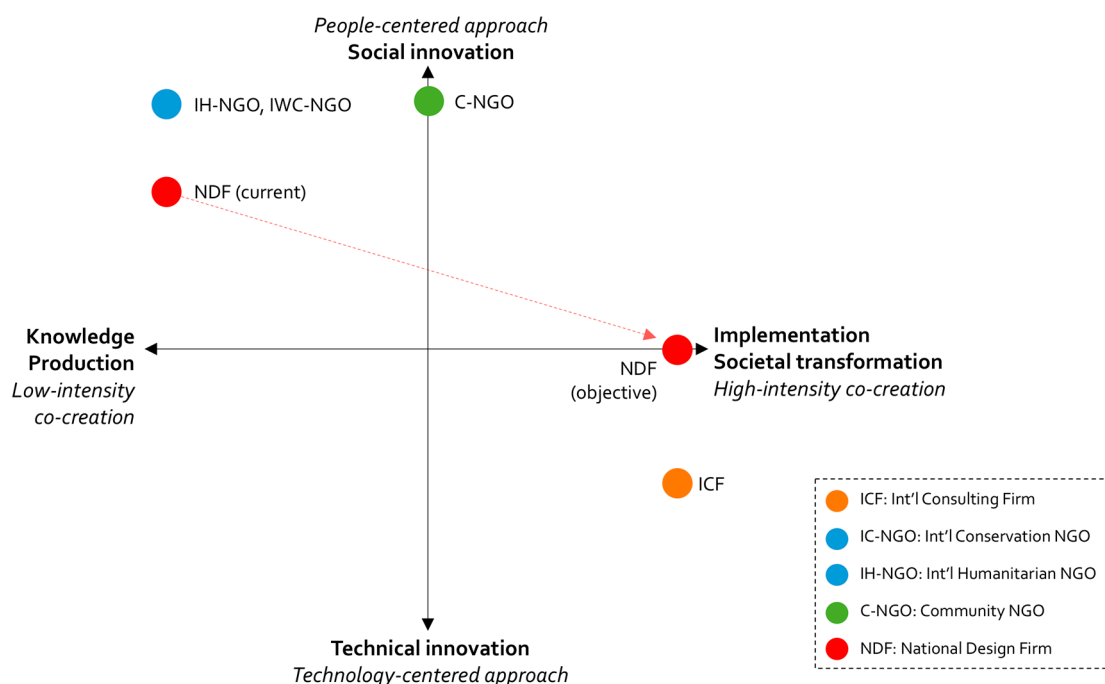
People-centered approach
Social innovation

IH-NGO, IWC-NGO

C-NGO

NDF (current)

Knowledge Production
Low-intensity co-creation

NDF (objective)

Implementation
Societal transformation
High-intensity co-creation

ICF

ICF: Int'l Consulting Firm
IC-NGO: Int'l Conservation NGO
IH-NGO: Int'l Humanitarian NGO
C-NGO: Community NGO
NDF: National Design Firm

Technical innovation
Technology-centered approach